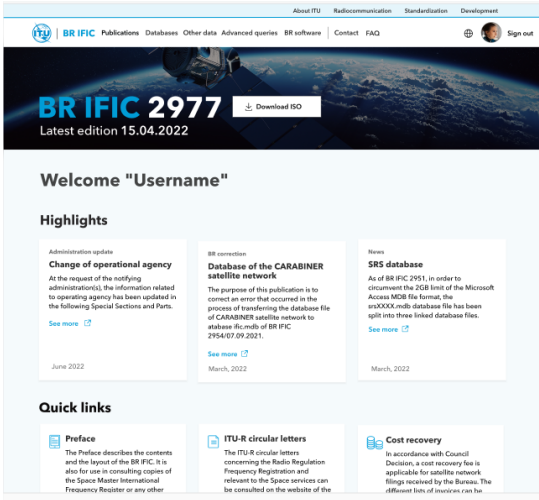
About ITU Radiocommunication Standardization Development

ITU | BR IFIC Publications Databases Other data Advanced queries BR software | Contact FAQ Sign out

BR IFIC 2977
Latest edition 15.04.2022
Download ISO

Welcome "Username"

Highlights

Administration update
Change of operational agency
At the request of the notifying administration(s), the information related to operating agency has been updated in the following Special Sections and Parts.
See more
June 2022

BR correction
Database of the CARABINER satellite network
The purpose of this publication is to correct an error that occurred in the process of transferring the database file of CARABINER satellite network to atabase ific.mdb of BR IFIC 2954/07.09.2021.
See more
March, 2022

News
SRS database
As of BR IFIC 2951, in order to circumvent the 2GB limit of the Microsoft Access MDB file format, the srsXXXX.mdb database file has been split into three linked database files.
See more
March, 2022

Quick links

Preface
The Preface describes the contents and the layout of the BR IFIC. It is also for use in consulting copies of the Space Master International Frequency Register or any other

ITU-R circular letters
The ITU-R circular letters concerning the Radio Regulation Frequency Registration and relevant to the Space services can be consulted on the website of the

Cost recovery
In accordance with Council Decision, a cost recovery fee is applicable for satellite network filings received by the Bureau. The different lists of invoices can be